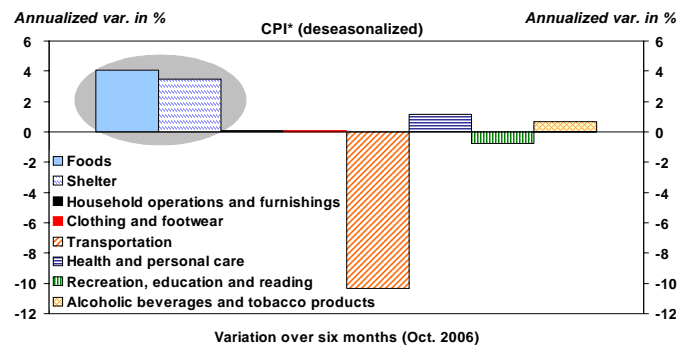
Annualized var. in %
CPI* (deseasonalized)
Annualized var. in %

6
4
2
0
-2
-4
-6
-8
-10
-12

6
4
2
0
-2
-4
-6
-8
-10
-12

Foods
Shelter
Household operations and furnishings
Clothing and footwear
Transportation
Health and personal care
Recreation, education and reading
Alcoholic beverages and tobacco products

Variation over six months (Oct. 2006)